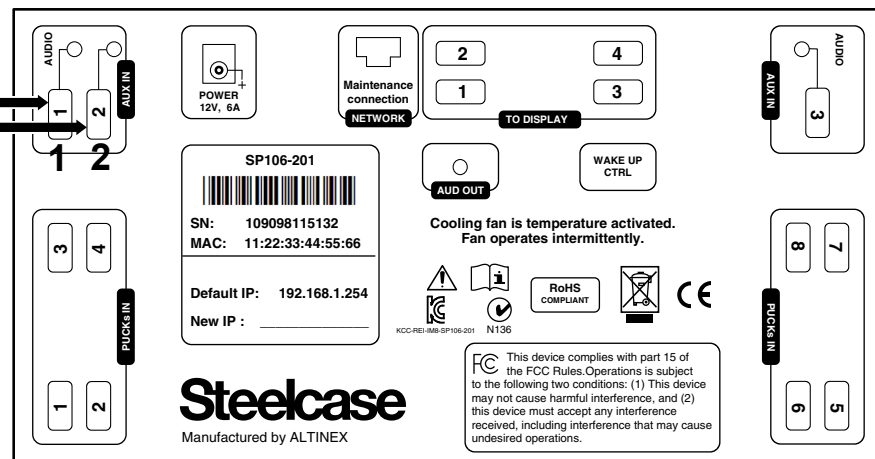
AUDIO

1

2

AUX IN

1 2

POWER
12V, 6A

Maintenance connection

NETWORK

2

4

1

3

TO DISPLAY

AUDIO

AUX IN

3

SP106-201

SN: 109098115132
MAC: 11:22:33:44:55:66

Default IP: 192.168.1.254

New IP : ____________

AUD OUT

WAKE UP CTRL

Cooling fan is temperature activated.
Fan operates intermittently.

RoHS
COMPLIANT

CE

KCC-REI-IM8-SP106-201

N136

3

4

PUCKs IN

1

2

8

7

PUCKs IN

6

5

Steelcase

Manufactured by ALTINEX

FC This device complies with part 15 of the FCC Rules.Operations is subject to the following two conditions: (1) This device may not cause harmful interference, and (2) this device must accept any interference received, including interference that may cause undesired operations.